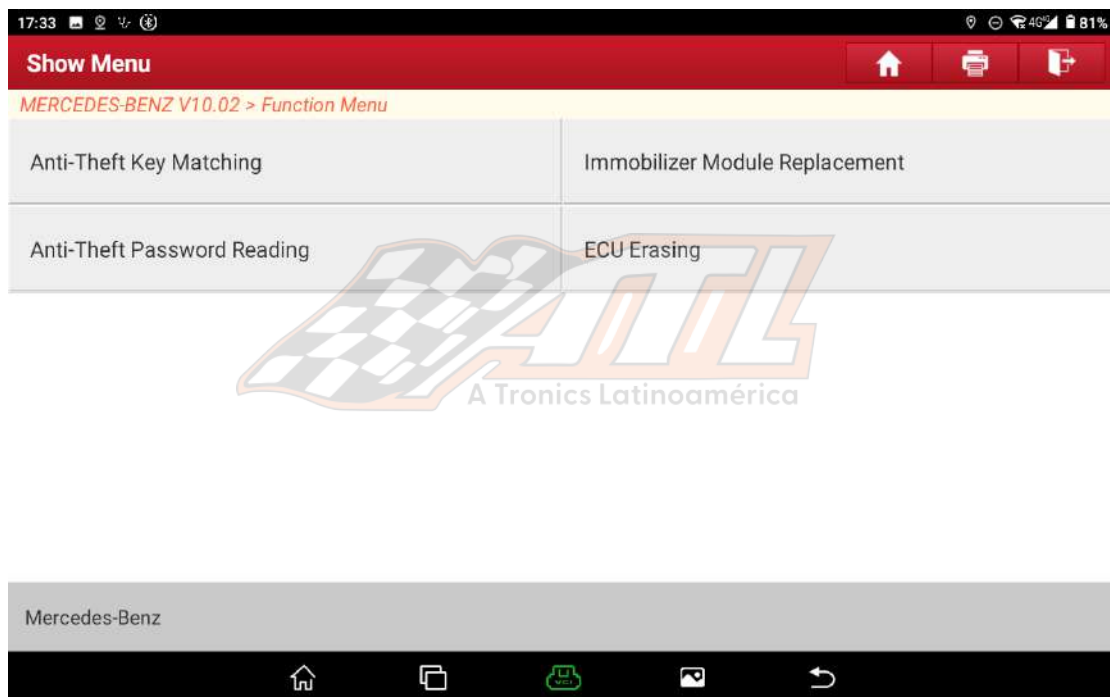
17:33 4G 81%

Show Menu

MERCEDES-BENZ V10.02 > Function Menu

Anti-Theft Key Matching

Immobilizer Module Replacement

Anti-Theft Password Reading

ECU Erasing

ATL
A Tronics Latinoamérica

Mercedes-Benz